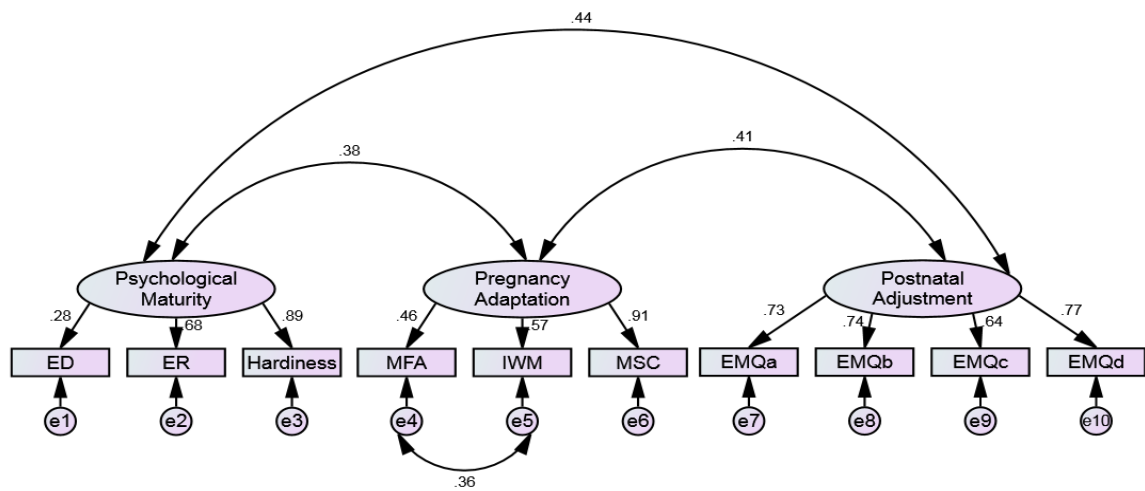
.44

.38

.41

Psychological Maturity

Pregnancy Adaptation

Postnatal Adjustment

.28
.68
.89
.46
.57
.91
.73
.74
.64
.77

ED
ER
Hardiness
MFA
IWM
MSC
EMQa
EMQb
EMQc
EMQd

e1
e2
e3
e4
e5
e6
e7
e8
e9
e10

.36